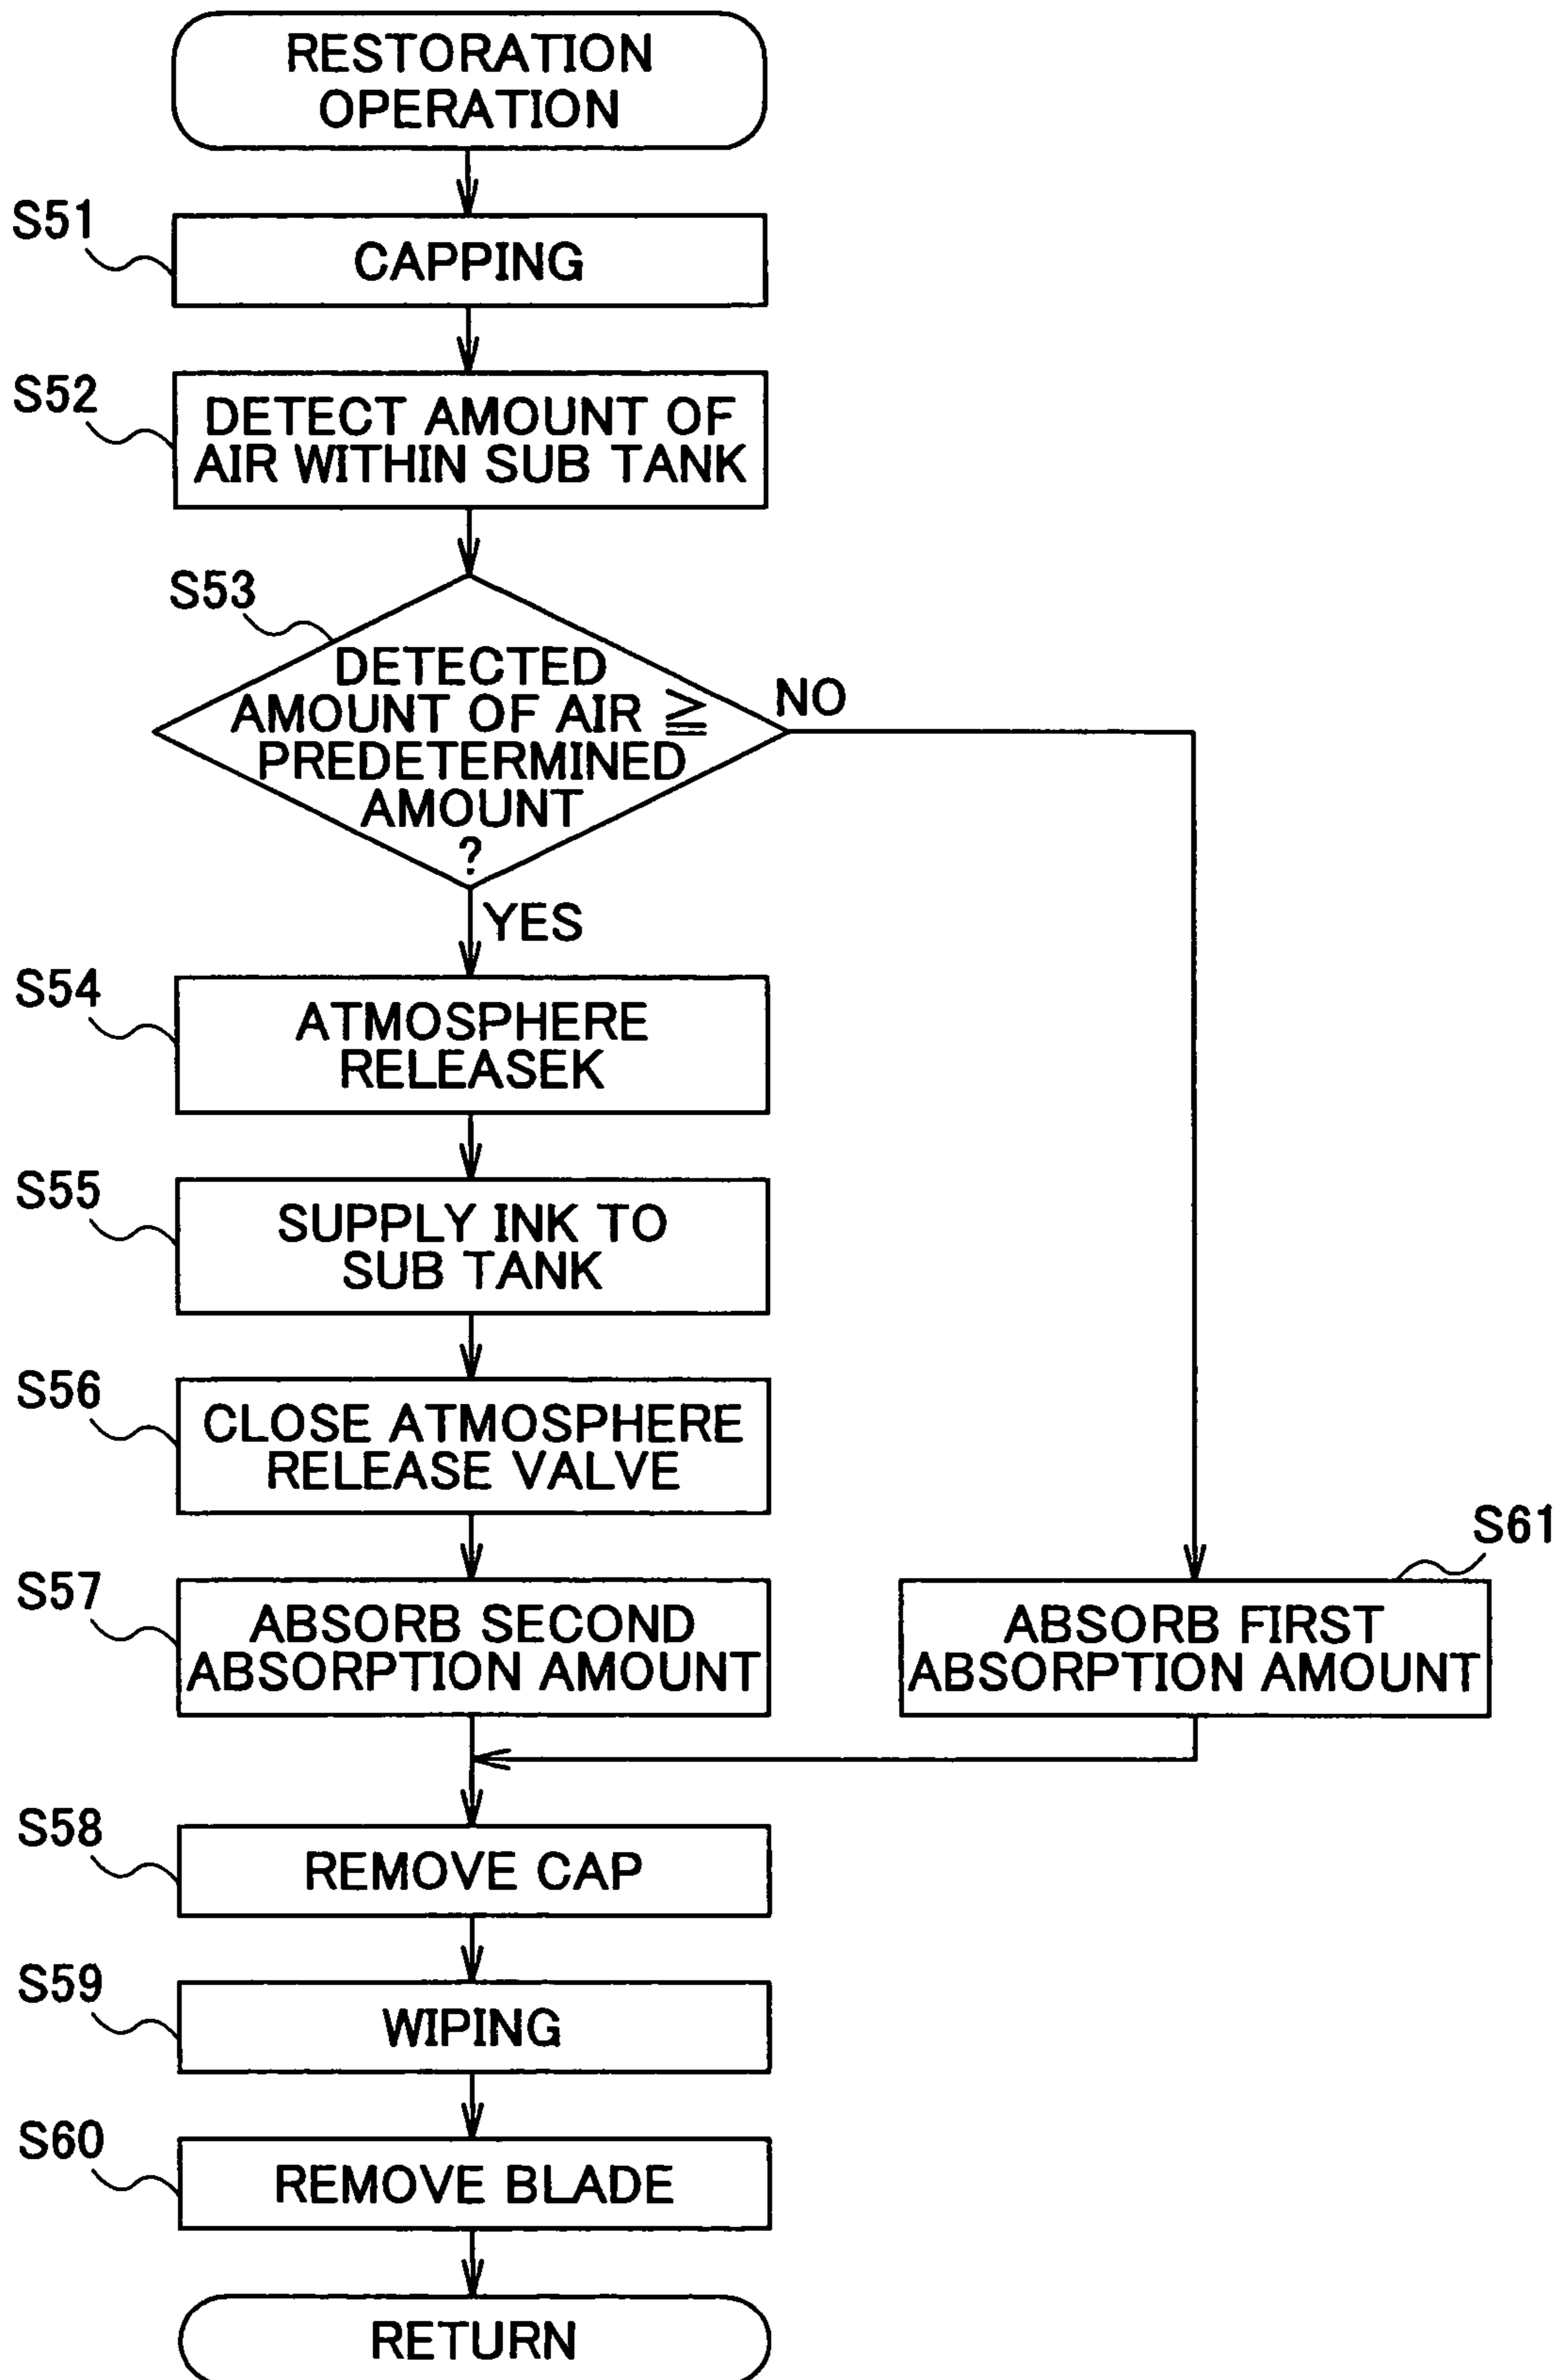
RESTORATION OPERATION

S51

CAPPING

S52

DETECT AMOUNT OF AIR WITHIN SUB TANK

S53

DETECTED AMOUNT OF AIR $\geqq$ PREDETERMINED AMOUNT ?

NO

YES

S54

ATMOSPHERE RELEASEK

S55

SUPPLY INK TO SUB TANK

S56

CLOSE ATMOSPHERE RELEASE VALVE

S57

ABSORB SECOND ABSORPTION AMOUNT

S61

ABSORB FIRST ABSORPTION AMOUNT

S58

REMOVE CAP

S59

WIPING

S60

REMOVE BLADE

RETURN